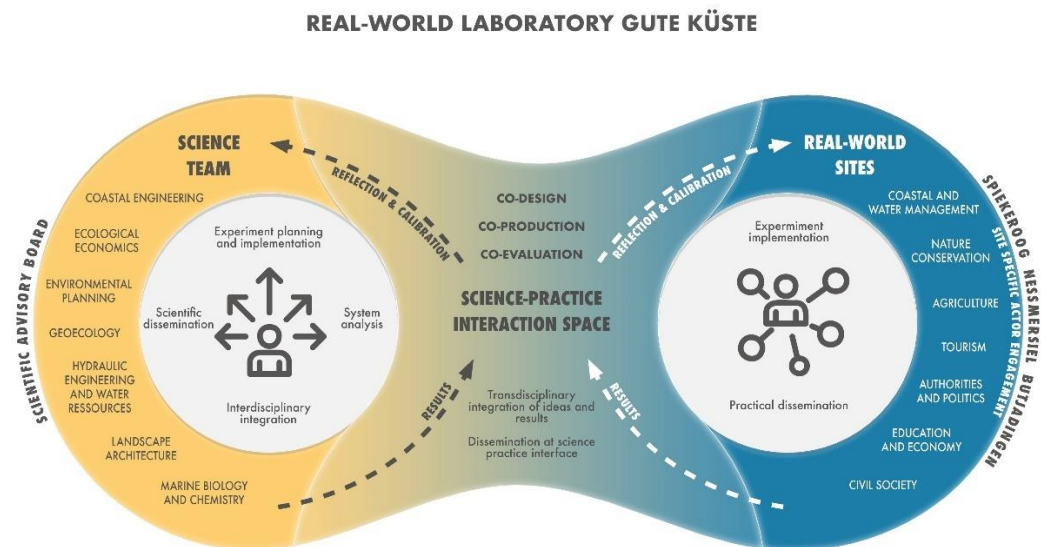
REAL-WORLD LABORATORY GUTE KÜSTE

SCIENTIFIC ADVISORY BOARD

SCIENCE TEAM

COASTAL ENGINEERING

ECOLOGICAL ECONOMICS

ENVIRONMENTAL PLANNING

GEOECOLOGY

HYDRAULIC ENGINEERING AND WATER RESSOURCES

LANDSCAPE ARCHITECTURE

MARINE BIOLOGY AND CHEMISTRY

Experiment planning and implementation

Scientific dissemination

System analysis

Interdisciplinary integration

REFLECTION & CALIBRATION

CO-DESIGN

CO-PRODUCTION

CO-EVALUATION

SCIENCE-PRACTICE INTERACTION SPACE

RESULTS

Transdisciplinary integration of ideas and results

Dissemination at science practice interface

RESULTS

REFLECTION & CALIBRATION

REAL-WORLD SITES

Expermiment implementation

Practical dissemination

COASTAL AND WATER MANAGEMENT

NATURE CONSERVATION

AGRICULTURE

TOURISM

AUTHORITIES AND POLITICS

EDUCATION AND ECONOMY

CIVIL SOCIETY

SITE SPECIFIC ACTOR ENGAGEMENT

SPIEKEROOG NESSMERSIEL BUTJADINGEN